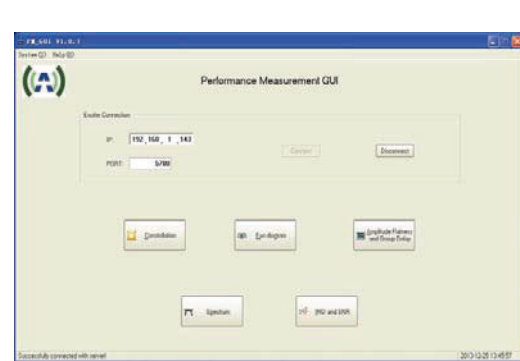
PM_GUI V1.0.1
System(S) Help(H)

Performance Measurement GUI

Socket Connection

IP: 192 . 168 . 1 . 143

PORT: 5700

Connect

Disconnect

Constellation

Eye diagram

Amplitude Flatness and Group Delay

Spectrum

PN and BNR

Successfully connected with server!

2013-12-25 13:45:57